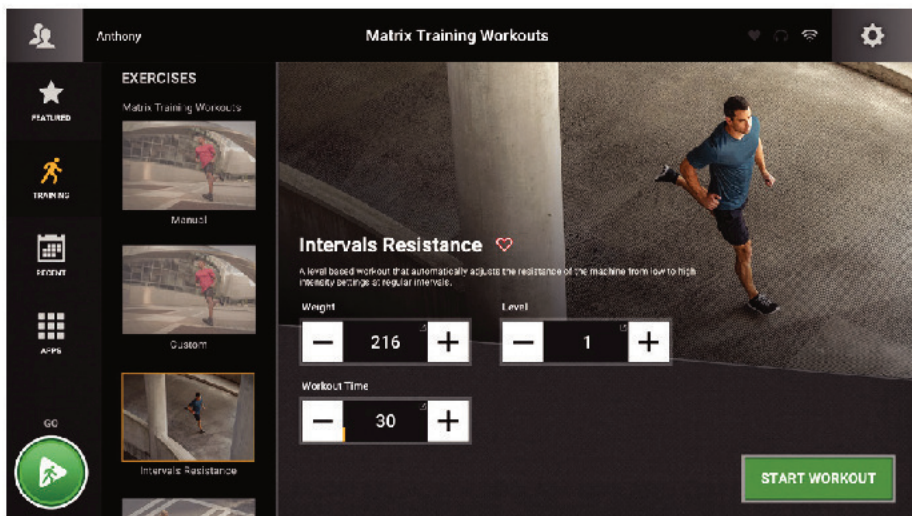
Anthony

Matrix Training Workouts

FEATURED

TRAINING

RECENT

APPS

GO

EXERCISES

Matrix Training Workouts

Manual

Custom

Intervals Resistance

Intervals Resistance

A level based workout that automatically adjusts the resistance of the machine from low to high intensity settings at regular intervals.

Weight

− 216 +

Level

− 1 +

Workout Time

− 30 +

START WORKOUT